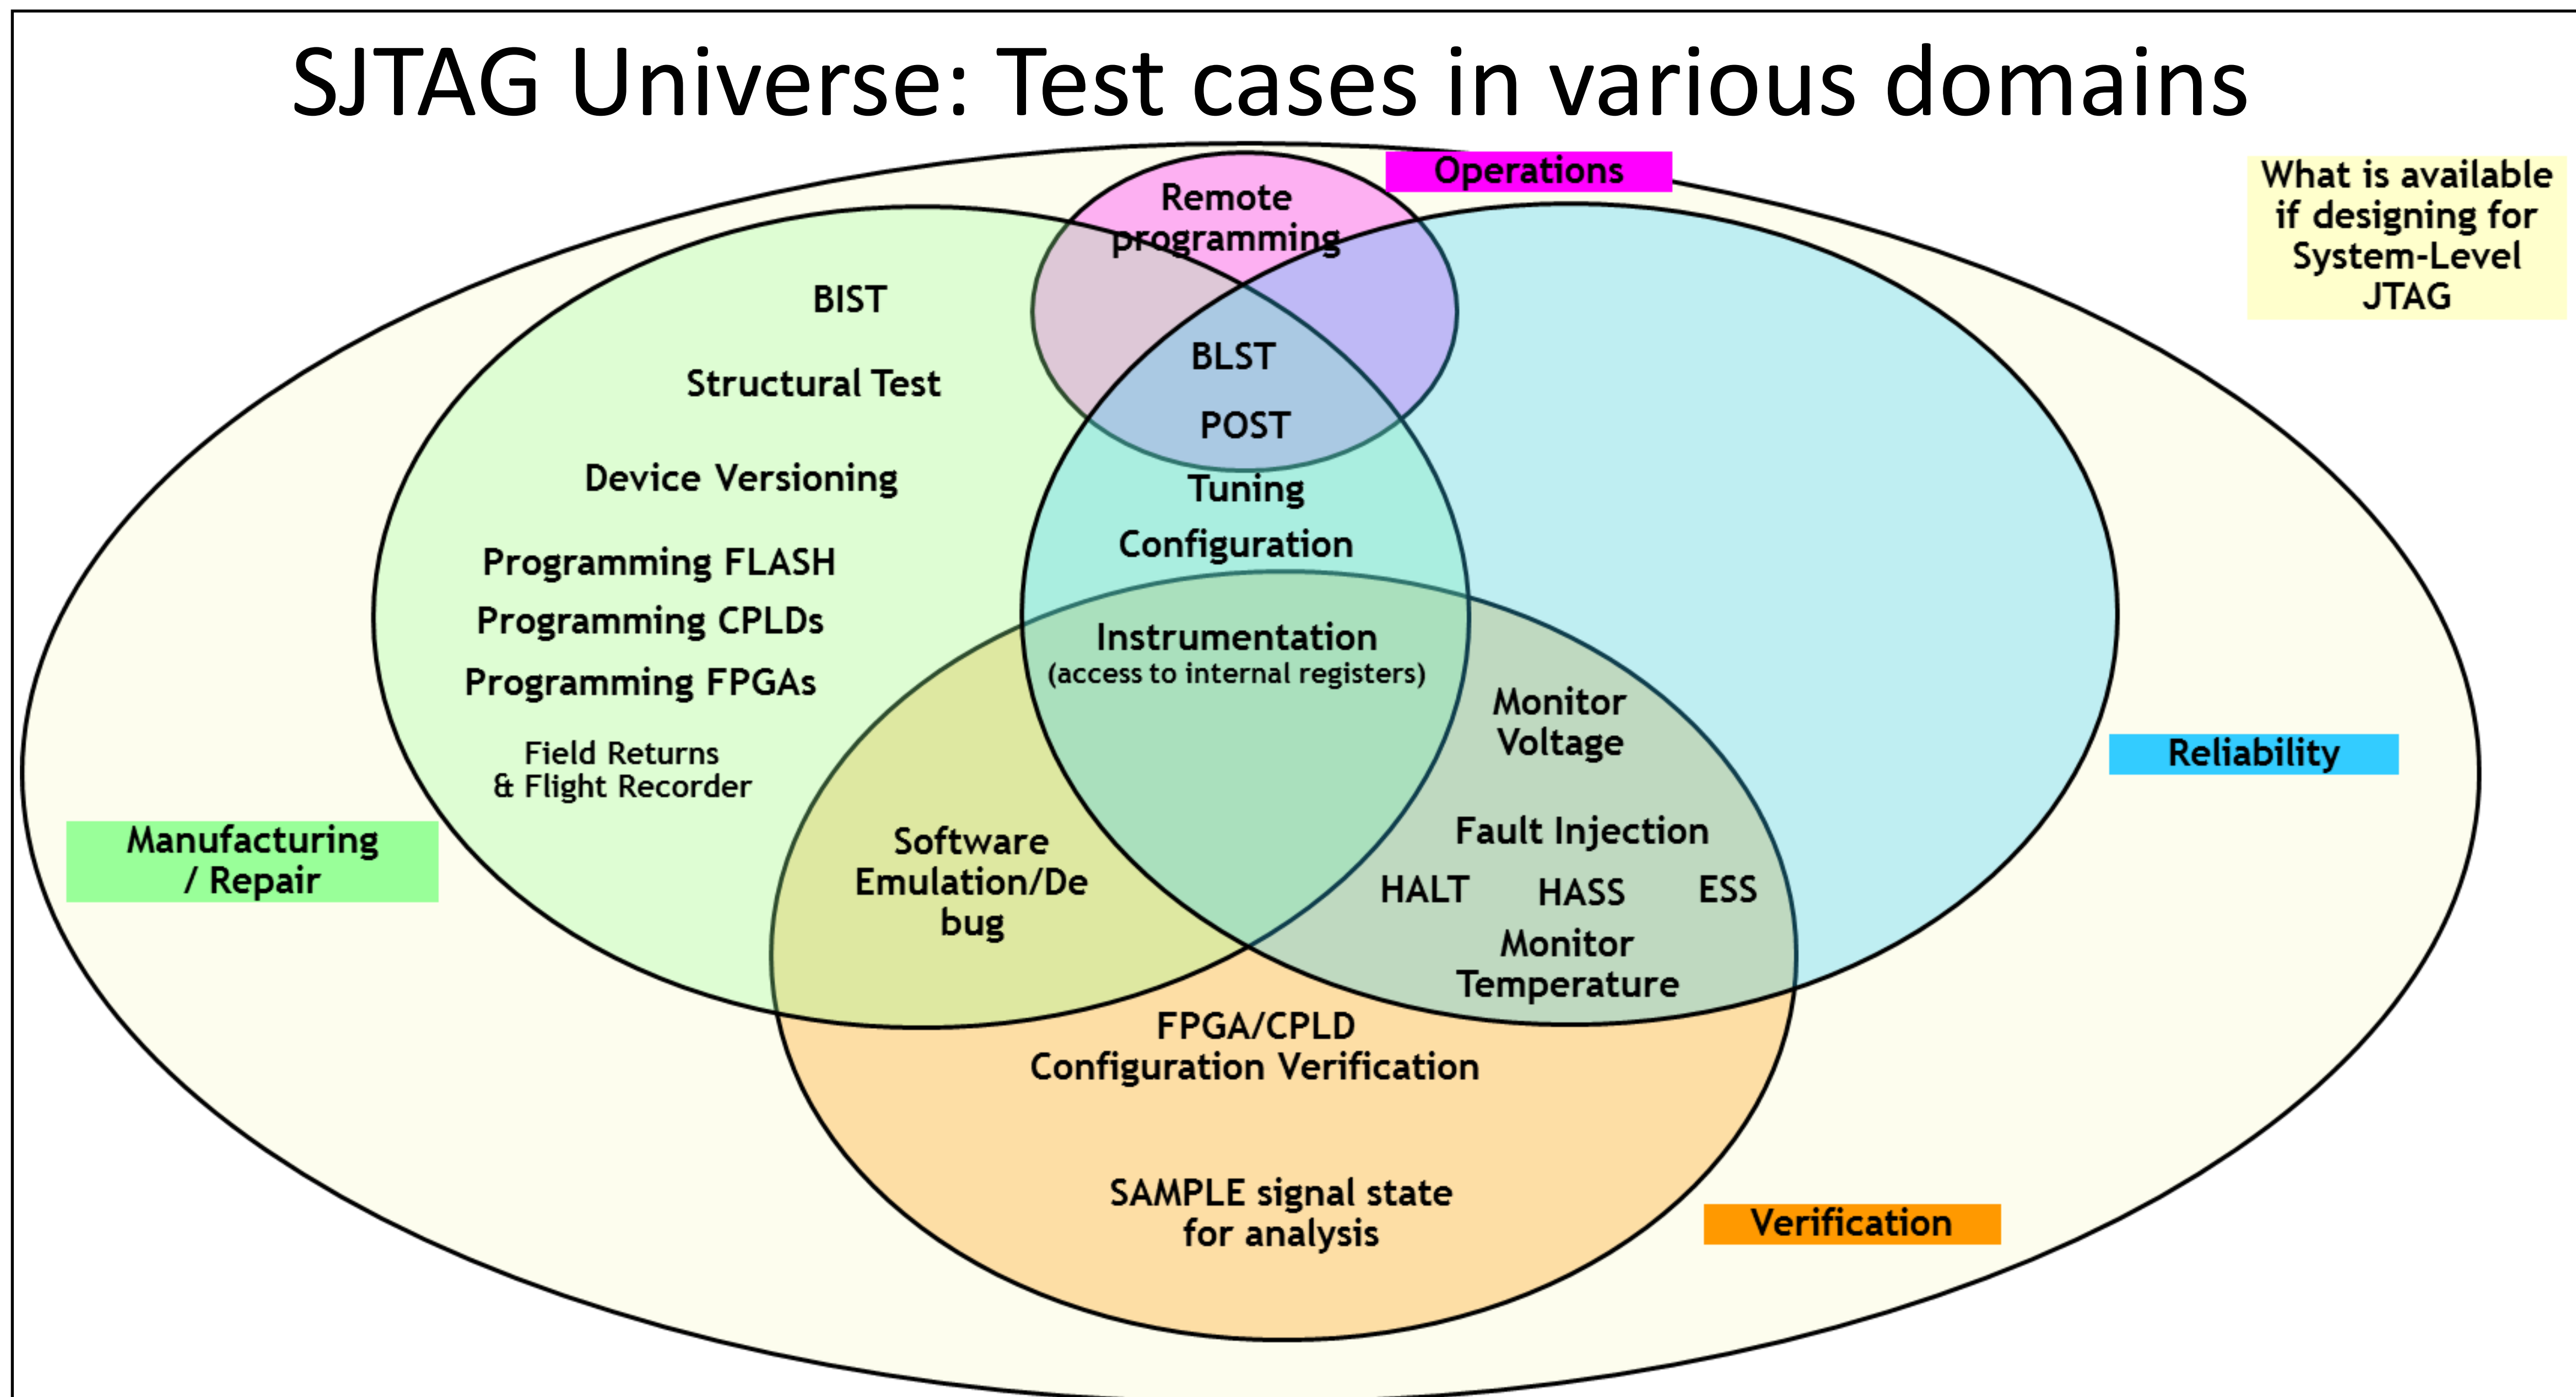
SJTAG Universe: Test cases in various domains

Operations

What is available if designing for System-Level JTAG

Remote programming

BIST

Structural Test

Device Versioning

Programming FLASH

Programming CPLDs

Programming FPGAs

Field Returns
& Flight Recorder

BLST

POST

Tuning

Configuration

Instrumentation
(access to internal registers)

Monitor Voltage

Reliability

Manufacturing / Repair

Software Emulation/De bug

Fault Injection

HALT HASS ESS

Monitor Temperature

FPGA/CPLD
Configuration Verification

SAMPLE signal state
for analysis

Verification